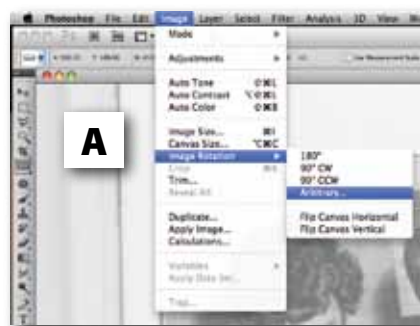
Photoshop File Edit Image Layer Select Filter Analysis 3D View

Mode
Adjustments
Auto Tone ⇧⌘L
Auto Contrast ⌥⇧⌘L
Auto Color ⇧⌘B
Image Size... ⌥⌘I
Canvas Size... ⌥⌘C
Image Rotation
Crop
Trim...
Reveal All
Duplicate...
Apply Image...
Calculations...
Variables
Apply Data Set...
Trap...

180°
90° CW
90° CCW
Arbitrary...
Flip Canvas Horizontal
Flip Canvas Vertical

A